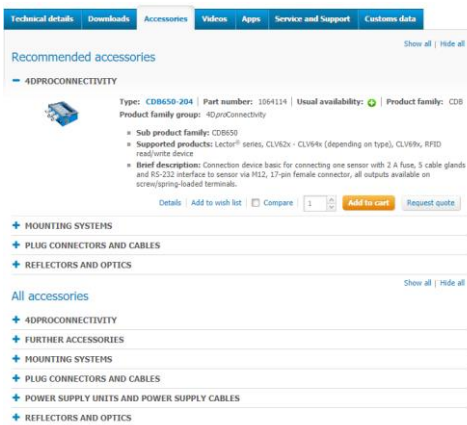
Technical details | Downloads | Accessories | Videos | Apps | Service and Support | Customs data

Show all | Hide all

Recommended accessories

− 4DPROCONNECTIVITY

Type: CDB650-204 | Part number: 1064114 | Usual availability: | Product family: CDB

Product family group: 4D*pro*Connectivity

- Sub product family: CDB650
- Supported products: Lector® series, CLV62x - CLV64x (depending on type), CLV69x, RFID read/write device
- Brief description: Connection device basic for connecting one sensor with 2 A fuse, 5 cable glands and RS-232 interface to sensor via M12, 17-pin female connector, all outputs available on screw/spring-loaded terminals.

Details | Add to wish list | Compare | 1 | Add to cart | Request quote

+ MOUNTING SYSTEMS

+ PLUG CONNECTORS AND CABLES

+ REFLECTORS AND OPTICS

Show all | Hide all

All accessories

+ 4DPROCONNECTIVITY

+ FURTHER ACCESSORIES

+ MOUNTING SYSTEMS

+ PLUG CONNECTORS AND CABLES

+ POWER SUPPLY UNITS AND POWER SUPPLY CABLES

+ REFLECTORS AND OPTICS